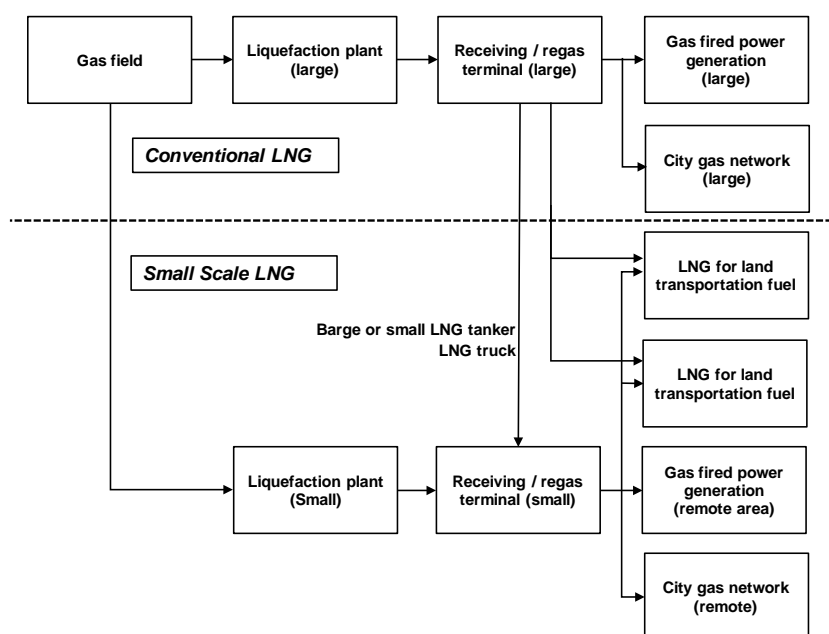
Gas field

Liquefaction plant (large)

Receiving / regas terminal (large)

Gas fired power generation (large)

Conventional LNG

City gas network (large)

Small Scale LNG

LNG for land transportation fuel

Barge or small LNG tanker
LNG truck

LNG for land transportation fuel

Liquefaction plant (Small)

Receiving / regas terminal (small)

Gas fired power generation (remote area)

City gas network (remote)